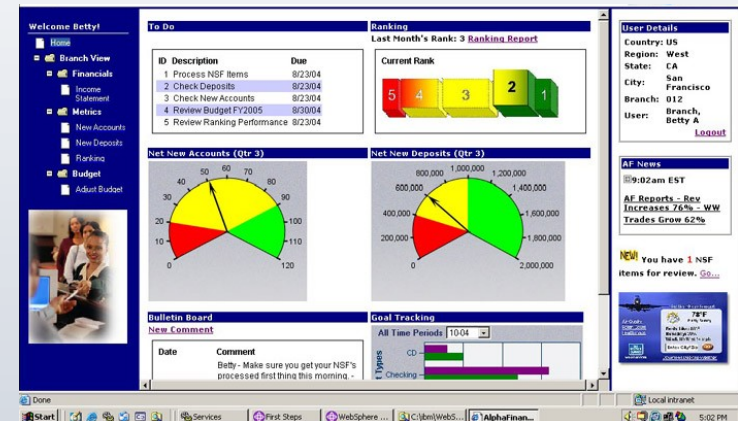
Welcome Betty!
Home
Branch View
Financials
Income Statement
Metrics
New Accounts
New Deposits
Ranking
Budget
Adjust Budget

To Do

| ID | Description | Due |
|---|---|---|
| 1 | Process NSF Items | 8/23/04 |
| 2 | Check Deposits | 8/23/04 |
| 3 | Check New Accounts | 8/23/04 |
| 4 | Review Budget FY2005 | 8/30/04 |
| 5 | Review Ranking Performance | 8/23/04 |

Ranking
Last Month's Rank: 3 Ranking Report
Current Rank
5 4 3 2 1

Net New Accounts (Qtr 3)
0 10 20 30 40 50 60 70 80 90 100 110 120

Net New Deposits (Qtr 3)
0 200,000 400,000 600,000 800,000 1,000,000 1,200,000 1,400,000 1,600,000 1,800,000 2,000,000

Bulletin Board
New Comment
Date Comment
Betty - Make sure you get your NSF's processed first thing this morning. -

Goal Tracking
All Time Periods 10-04
Types
CD
Checking

User Details
Country: US
Region: West
State: CA
City: San Francisco
Branch: 012
User: Branch, Betty A
Logout

AF News
9:02am EST
AF Reports - Rev Increases 76% - WW Trades Grow 62%

NEW! You have 1 NSF items for review. Go...

78°F

Done
Local intranet
Start
Services
First Steps
WebSphere ...
C:\ibm\WebS...
AlphaFinan...
5:02 PM